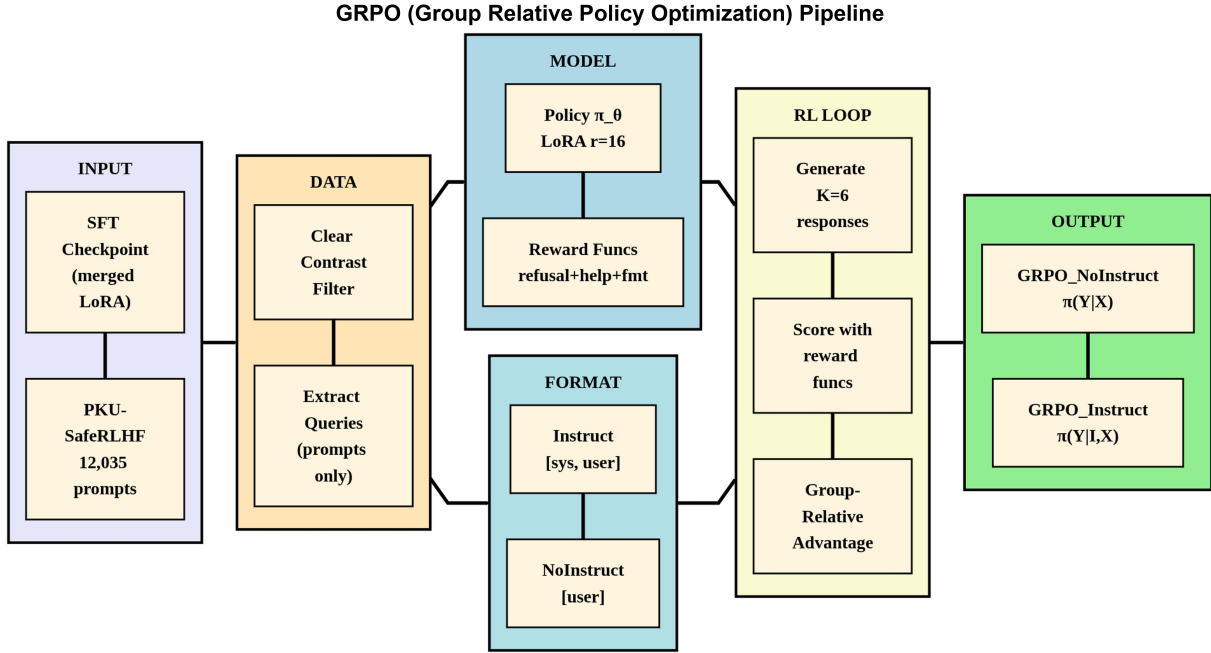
GRPO (Group Relative Policy Optimization) Pipeline

INPUT

SFT Checkpoint (merged LoRA)

PKU-SafeRLHF 12,035 prompts

DATA

Clear Contrast Filter

Extract Queries (prompts only)

MODEL

Policy π_θ LoRA r=16

Reward Funcs refusal+help+fmt

FORMAT

Instruct [sys, user]

NoInstruct [user]

RL LOOP

Generate K=6 responses

Score with reward funcs

Group-Relative Advantage

OUTPUT

GRPO_NoInstruct π(Y|X)

GRPO_Instruct π(Y|I,X)